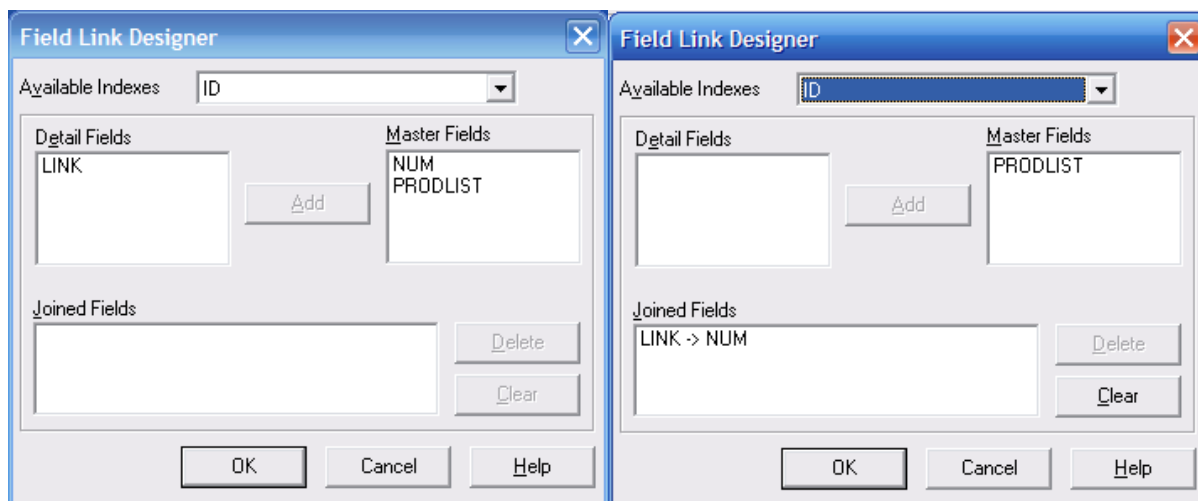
Field Link Designer

Available Indexes ID

Detail Fields
LINK

Add

Master Fields
NUM
PRODLIST

Joined Fields

Delete

Clear

OK Cancel Help

Field Link Designer

Available Indexes ID

Detail Fields

Add

Master Fields
PRODLIST

Joined Fields
LINK -> NUM

Delete

Clear

OK Cancel Help